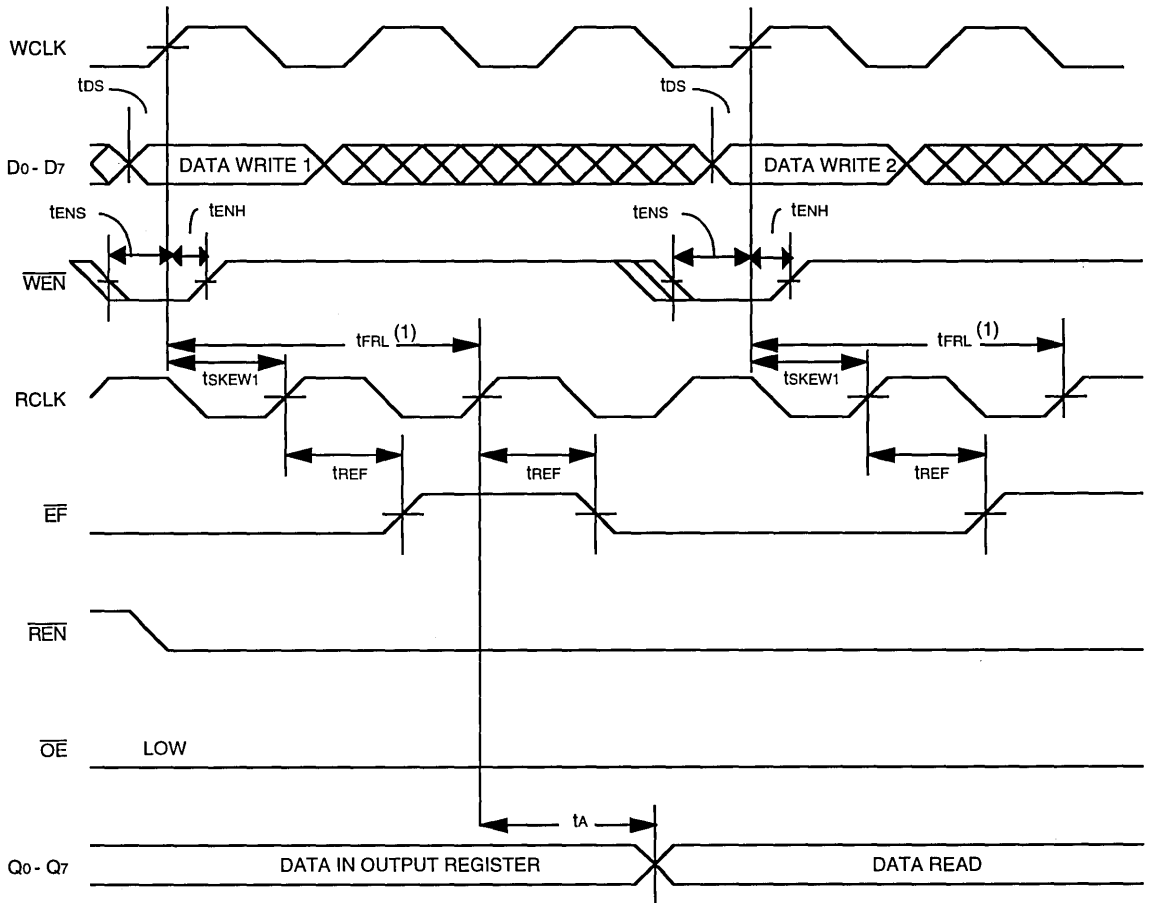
WCLK

$t_{DS}$

$t_{DS}$

$D_0$ - $D_7$

DATA WRITE 1

DATA WRITE 2

$t_{ENS}$

$t_{ENH}$

$t_{ENS}$

$t_{ENH}$

$\overline{WEN}$

$t_{FRL}$ (1)

$t_{FRL}$ (1)

$t_{SKEW1}$

$t_{SKEW1}$

RCLK

$t_{REF}$

$t_{REF}$

$t_{REF}$

$\overline{EF}$

$\overline{REN}$

$\overline{OE}$

LOW

$t_A$

$Q_0$ - $Q_7$

DATA IN OUTPUT REGISTER

DATA READ